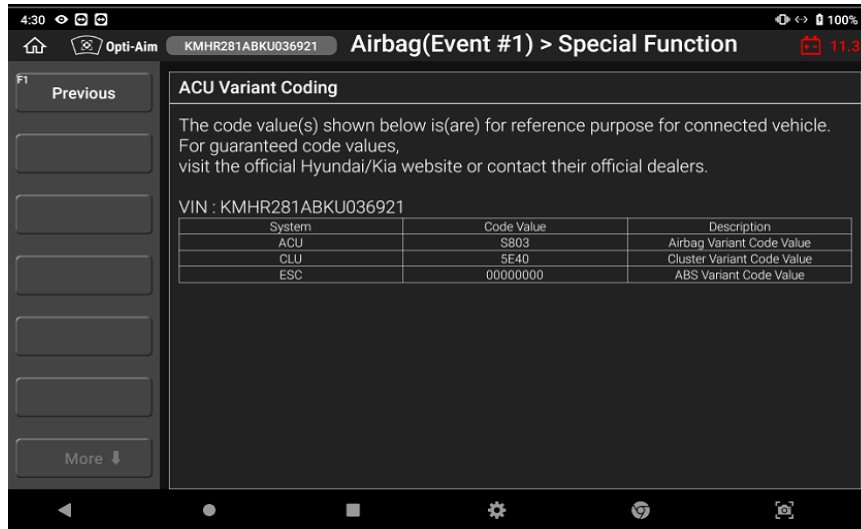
4:30 100%

Opti-Aim KMHR281ABKU036921 Airbag(Event #1) > Special Function 11.3

F1 Previous

ACU Variant Coding

The code value(s) shown below is(are) for reference purpose for connected vehicle. For guaranteed code values, visit the official Hyundai/Kia website or contact their official dealers.

VIN : KMHR281ABKU036921

| System | Code Value | Description |
|---|---|---|
| ACU | S803 | Airbag Variant Code Value |
| CLU | 5E40 | Cluster Variant Code Value |
| ESC | 00000000 | ABS Variant Code Value |

More